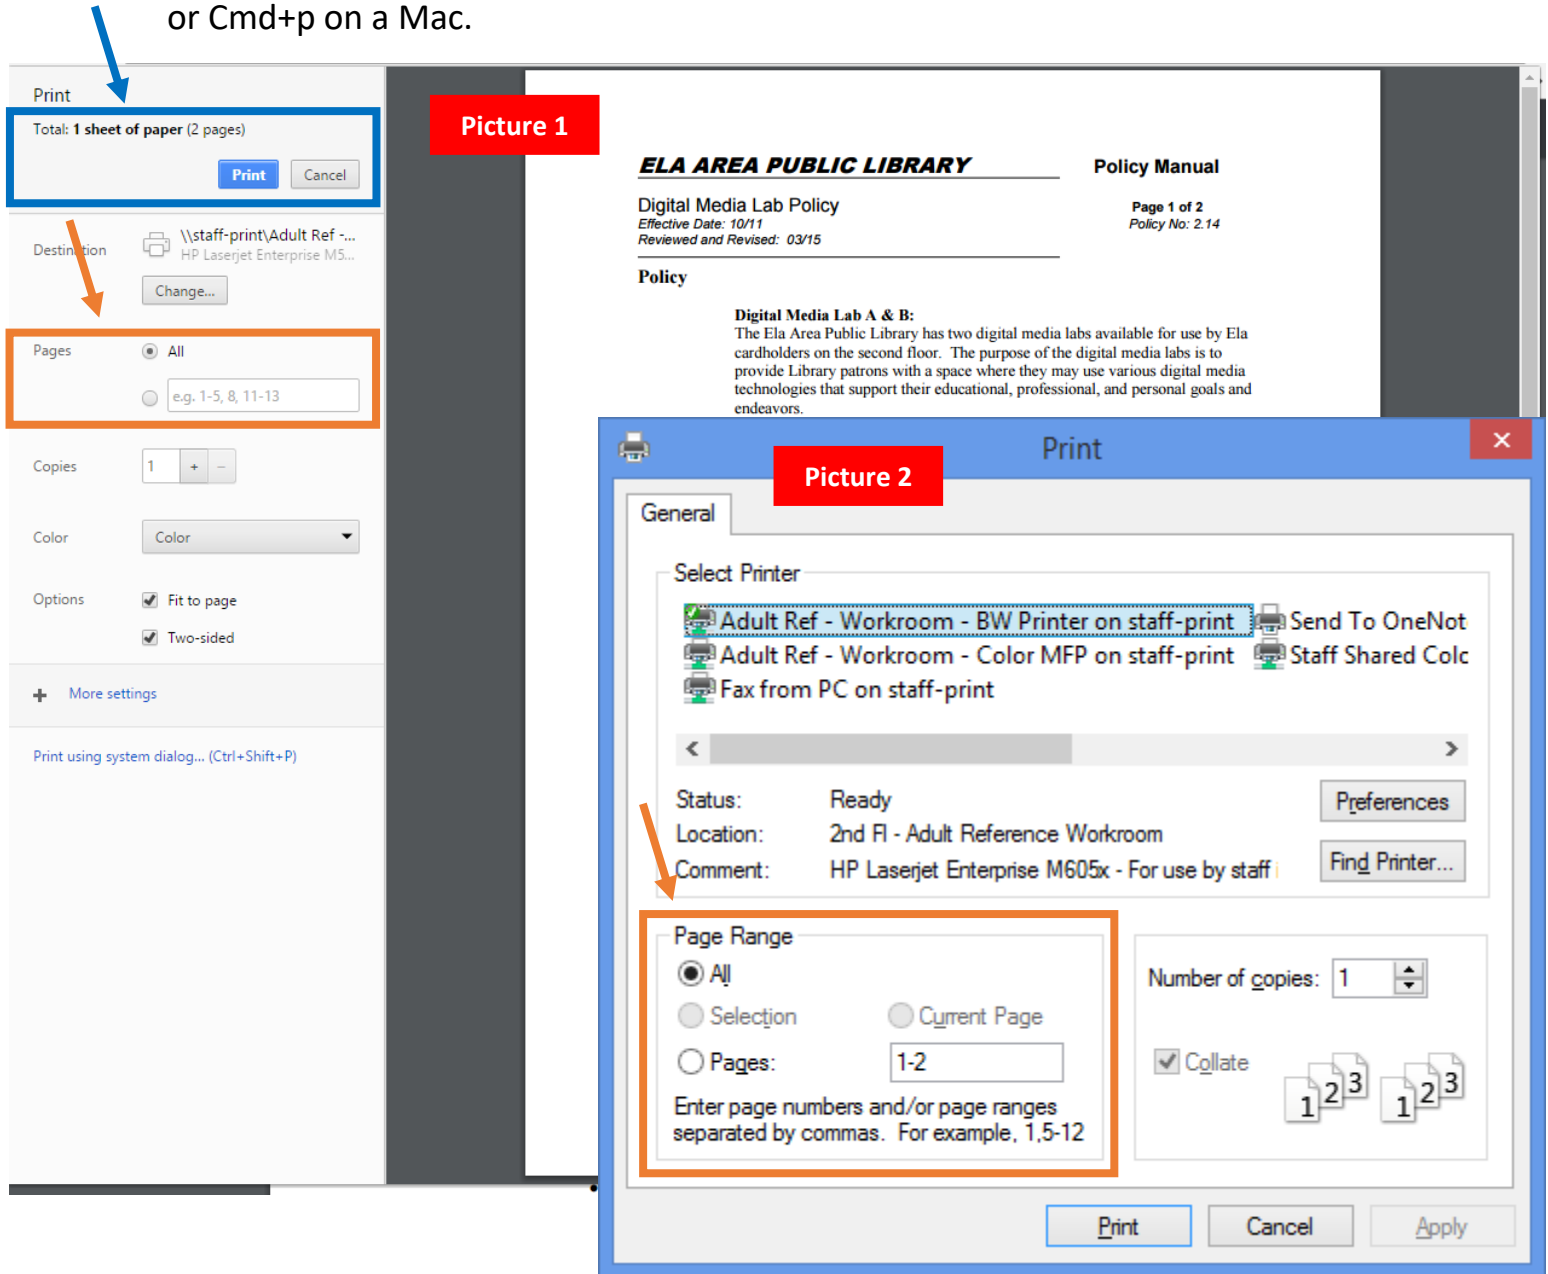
or Cmd+p on a Mac.

Print

Total: 1 sheet of paper (2 pages)

Print Cancel

Destination \\staff-print\Adult Ref -... HP Laserjet Enterprise M5...

Change...

Pages All

e.g. 1-5, 8, 11-13

Copies 1 + –

Color Color

Options Fit to page

Two-sided

More settings

Print using system dialog... (Ctrl+Shift+P)

Picture 1

ELA AREA PUBLIC LIBRARY

Policy Manual

Digital Media Lab Policy
Effective Date: 10/11
Reviewed and Revised: 03/15

Page 1 of 2
Policy No: 2.14

Policy

Digital Media Lab A & B:
The Ela Area Public Library has two digital media labs available for use by Ela cardholders on the second floor. The purpose of the digital media labs is to provide Library patrons with a space where they may use various digital media technologies that support their educational, professional, and personal goals and endeavors.

Print

Picture 2

General

Select Printer

Adult Ref - Workroom - BW Printer on staff-print
Send To OneNot
Adult Ref - Workroom - Color MFP on staff-print
Staff Shared Colc
Fax from PC on staff-print

Status: Ready
Location: 2nd Fl - Adult Reference Workroom
Comment: HP Laserjet Enterprise M605x - For use by staff

Preferences

Find Printer...

Page Range

All

Selection Current Page

Pages: 1-2

Enter page numbers and/or page ranges separated by commas. For example, 1,5-12

Number of copies: 1

Collate

1 2 3 1 2 3

Print Cancel Apply